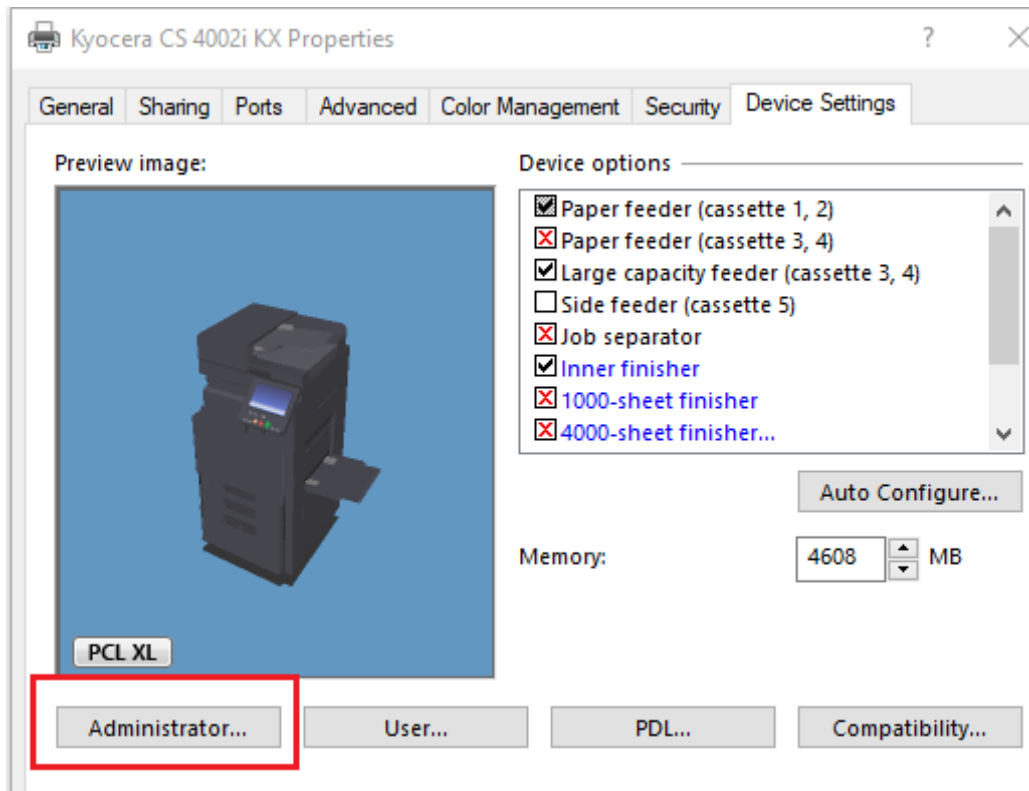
Kyocera CS 4002i KX Properties

?

General | Sharing | Ports | Advanced | Color Management | Security | Device Settings

Preview image:

Device options

Paper feeder (cassette 1, 2)
Paper feeder (cassette 3, 4)
Large capacity feeder (cassette 3, 4)
Side feeder (cassette 5)
Job separator
Inner finisher
1000-sheet finisher
4000-sheet finisher...

Auto Configure...

Memory: 4608 MB

PCL XL

Administrator...

User...

PDL...

Compatibility...